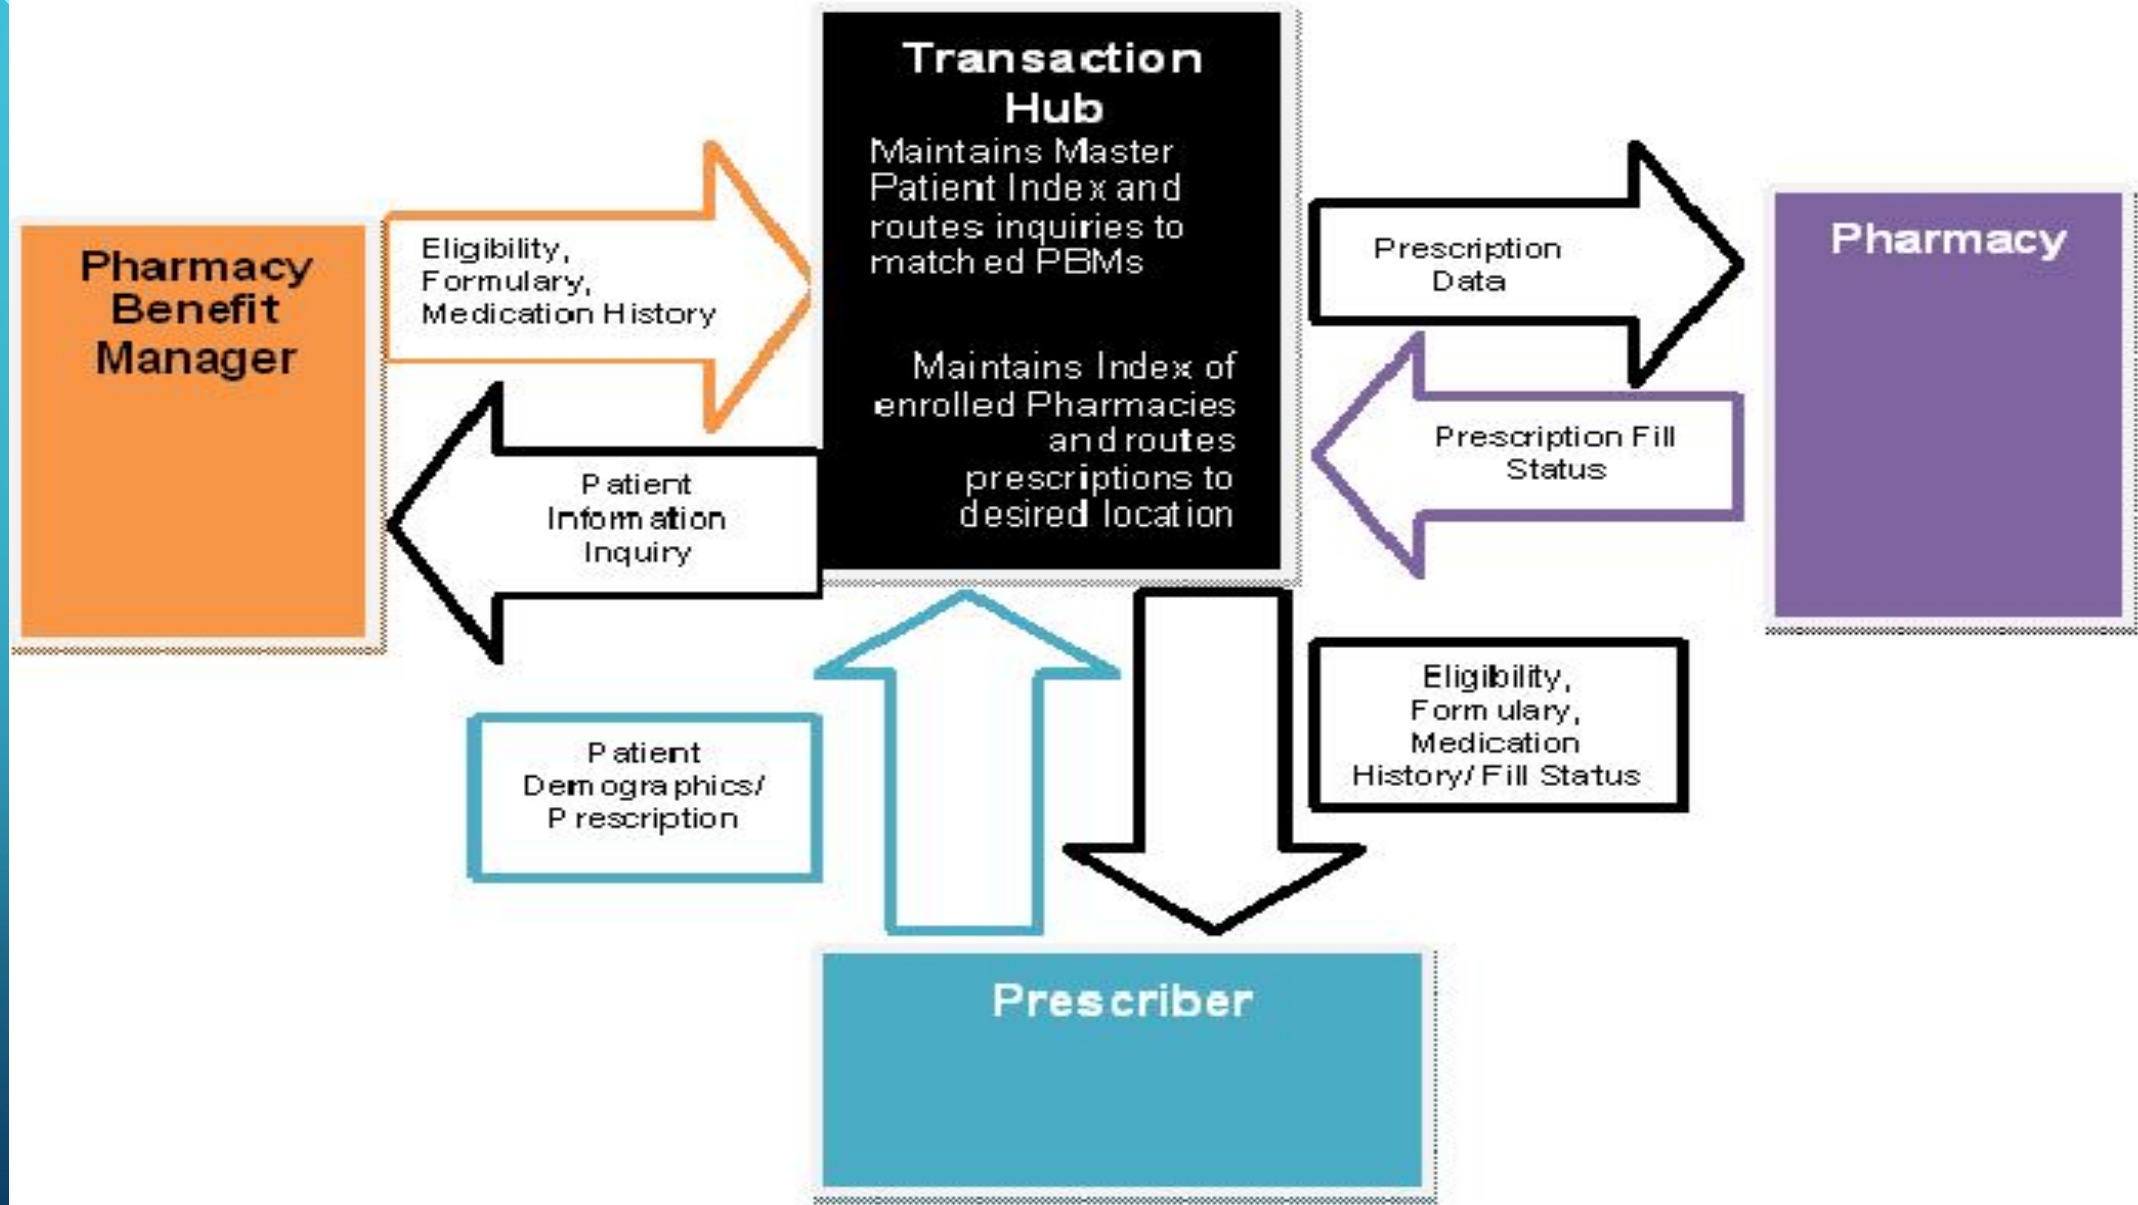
Transaction Hub
Maintains Master Patient Index and routes inquiries to matched PBMs

Maintains Index of enrolled Pharmacies and routes prescriptions to desired location

Pharmacy Benefit Manager

Eligibility, Formulary, Medication History

Patient Information Inquiry

Prescription Data

Prescription Fill Status

Pharmacy

Patient Demographics/ Prescription

Eligibility, Formulary, Medication History/ Fill Status

Prescriber